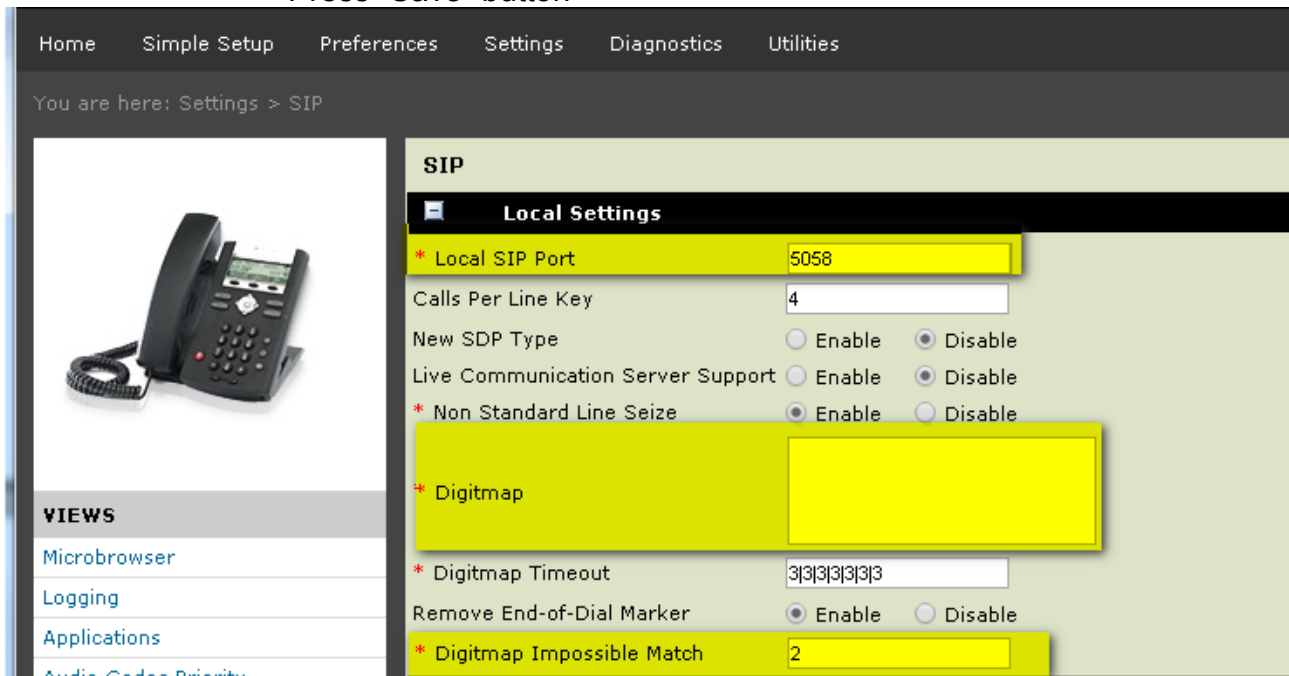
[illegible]

Home Simple Setup Preferences Settings Diagnostics Utilities

You are here: Settings > SIP

SIP

Local Settings

* Local SIP Port 5058

Calls Per Line Key 4

New SDP Type Enable Disable

Live Communication Server Support Enable Disable

* Non Standard Line Seize Enable Disable

* Digitmap

* Digitmap Timeout 3|3|3|3|3|3

Remove End-of-Dial Marker Enable Disable

* Digitmap Impossible Match 2

VIEWS

Microbrowser

Logging

Applications

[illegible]